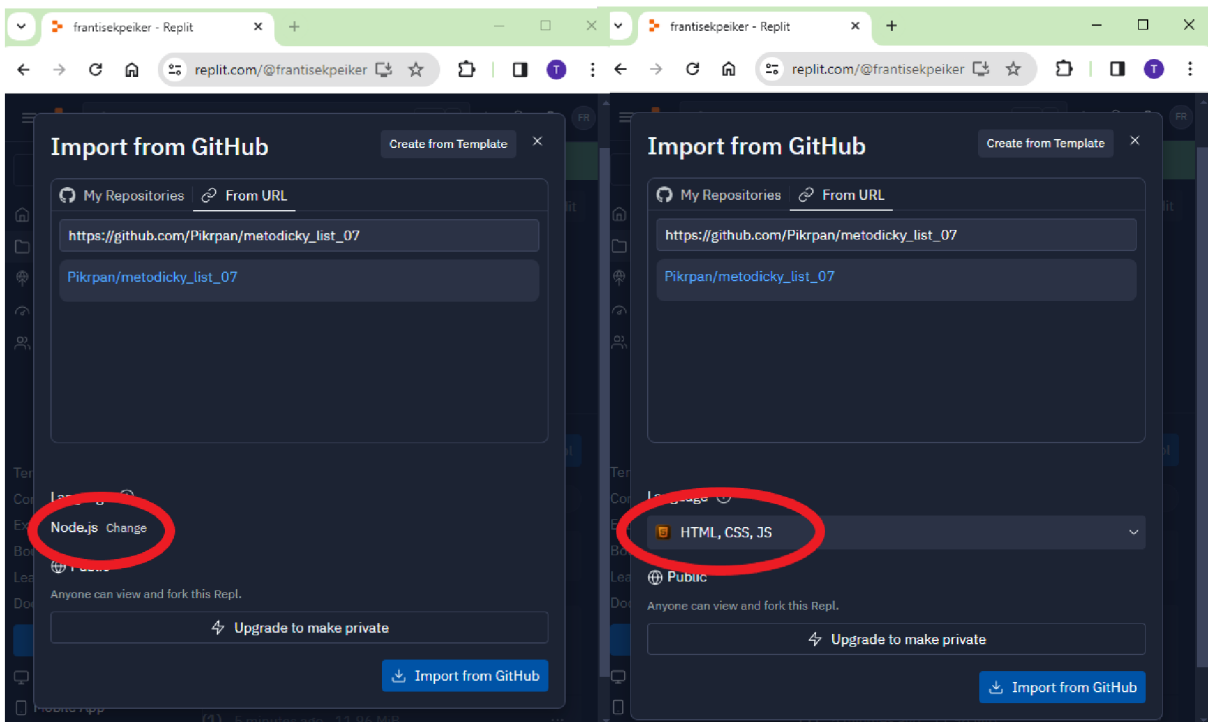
frantisekpeiker - Replit
replit.com/@frantisekpeiker

Import from GitHub
Create from Template
My Repositories
From URL
https://github.com/Pikrpan/metodicky_list_07
Pikrpan/metodicky_list_07
La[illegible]
Node.js Change
P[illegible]
Anyone can view and fork this Repl.
Upgrade to make private
Import from GitHub

frantisekpeiker - Replit
replit.com/@frantisekpeiker

Import from GitHub
Create from Template
My Repositories
From URL
https://github.com/Pikrpan/metodicky_list_07
Pikrpan/metodicky_list_07
La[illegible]age
HTML, CSS, JS
Public
Anyone can view and fork this Repl.
Upgrade to make private
Import from GitHub